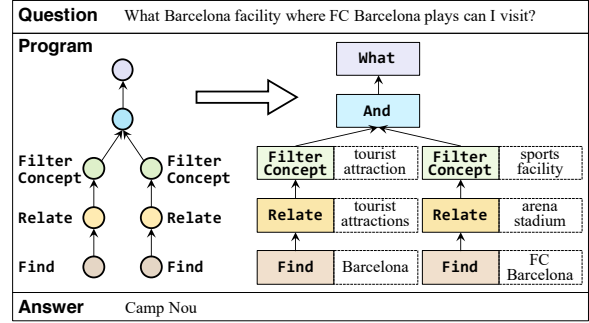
Question What Barcelona facility where FC Barcelona plays can I visit?

Program

Filter Concept
Relate
Find

Filter Concept
Relate
Find

What

And

Filter Concept | tourist attraction
Relate | tourist attractions
Find | Barcelona

Filter Concept | sports facility
Relate | arena stadium
Find | FC Barcelona

Answer Camp Nou